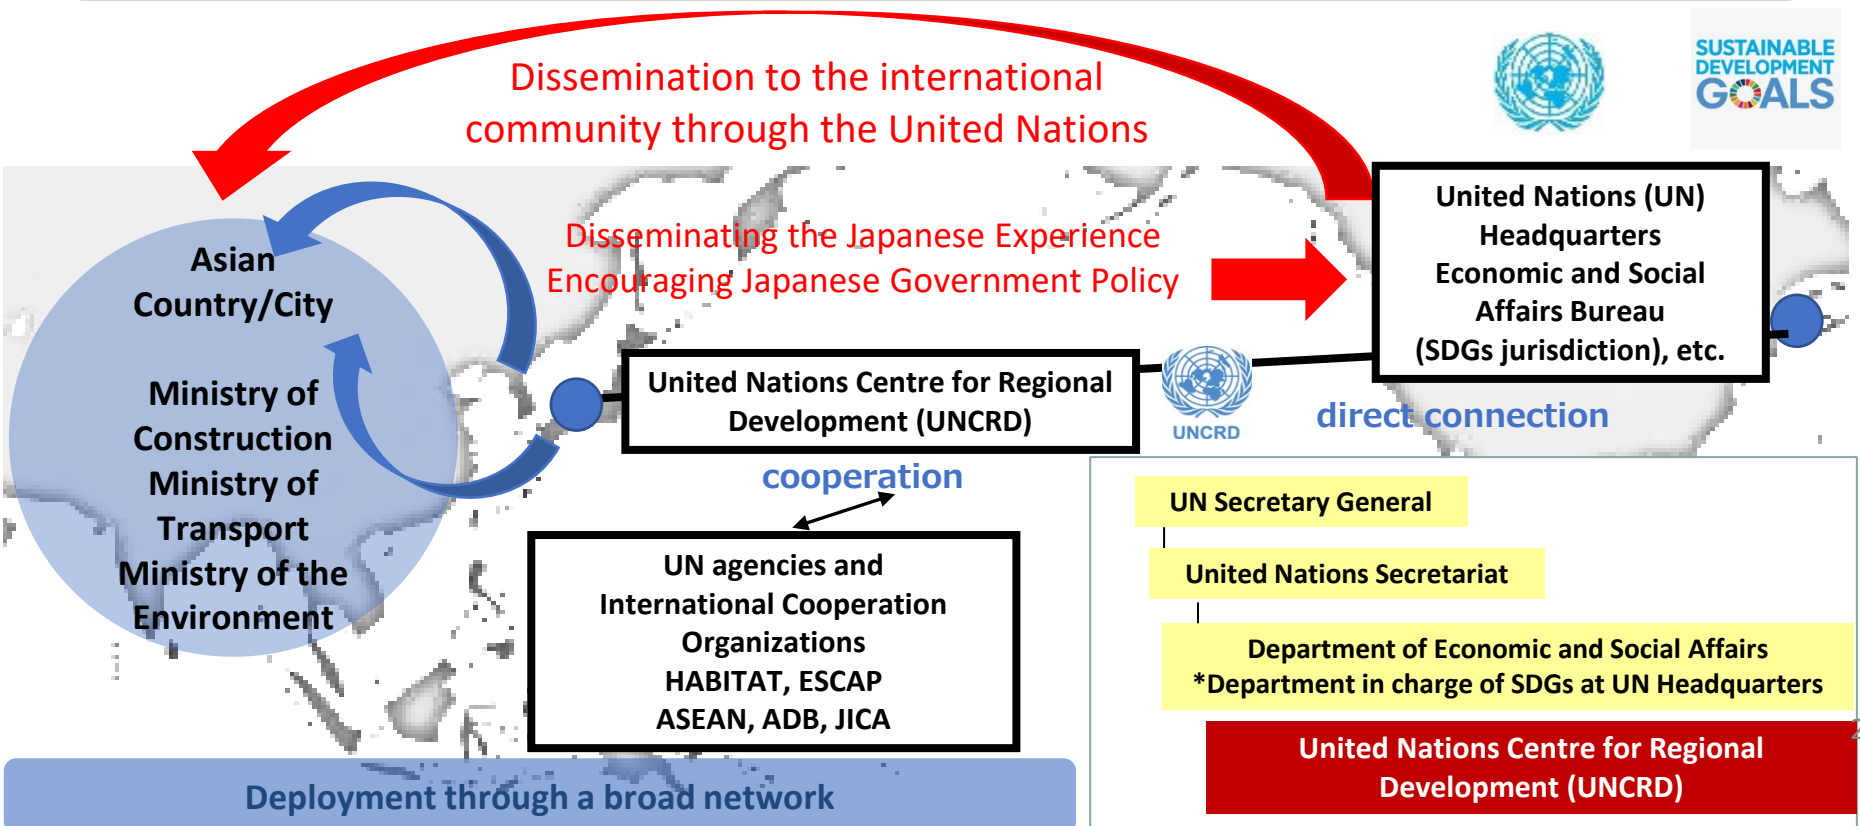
Dissemination to the international community through the United Nations

SUSTAINABLE DEVELOPMENT GOALS

Asian Country/City

Ministry of Construction
Ministry of Transport
Ministry of the Environment

Disseminating the Japanese Experience
Encouraging Japanese Government Policy

United Nations (UN) Headquarters
Economic and Social Affairs Bureau
(SDGs jurisdiction), etc.

United Nations Centre for Regional Development (UNCRD)

UNCRD

direct connection

cooperation

UN agencies and International Cooperation Organizations
HABITAT, ESCAP
ASEAN, ADB, JICA

UN Secretary General

United Nations Secretariat

Department of Economic and Social Affairs
*Department in charge of SDGs at UN Headquarters

United Nations Centre for Regional Development (UNCRD)

Deployment through a broad network